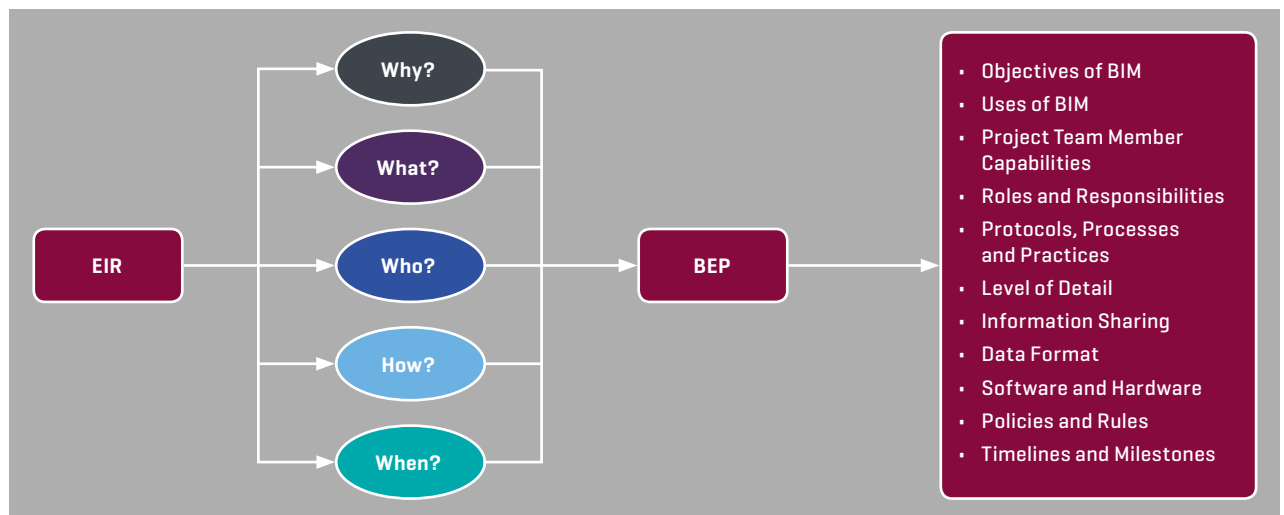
EIR

Why?

What?

Who?

How?

When?

BEP

- Objectives of BIM
- Uses of BIM
- Project Team Member Capabilities
- Roles and Responsibilities
- Protocols, Processes and Practices
- Level of Detail
- Information Sharing
- Data Format
- Software and Hardware
- Policies and Rules
- Timelines and Milestones